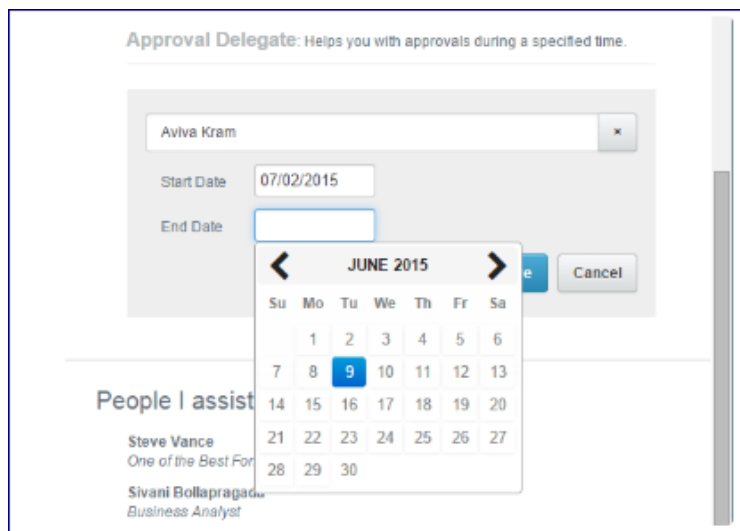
Approval Delegate: Helps you with approvals during a specified time.

Aviva Kram ×

Start Date 07/02/2015

End Date

JUNE 2015

| Su | Mo | Tu | We | Th | Fr | Sa |
|---|---|---|---|---|---|---|
| | 1 | 2 | 3 | 4 | 5 | 6 |
| 7 | 8 | 9 | 10 | 11 | 12 | 13 |
| 14 | 15 | 16 | 17 | 18 | 19 | 20 |
| 21 | 22 | 23 | 24 | 25 | 26 | 27 |
| 28 | 29 | 30 | | | | |

e Cancel

People I assist

Steve Vance
One of the Best For

Sivani Bollapragada
Business Analyst